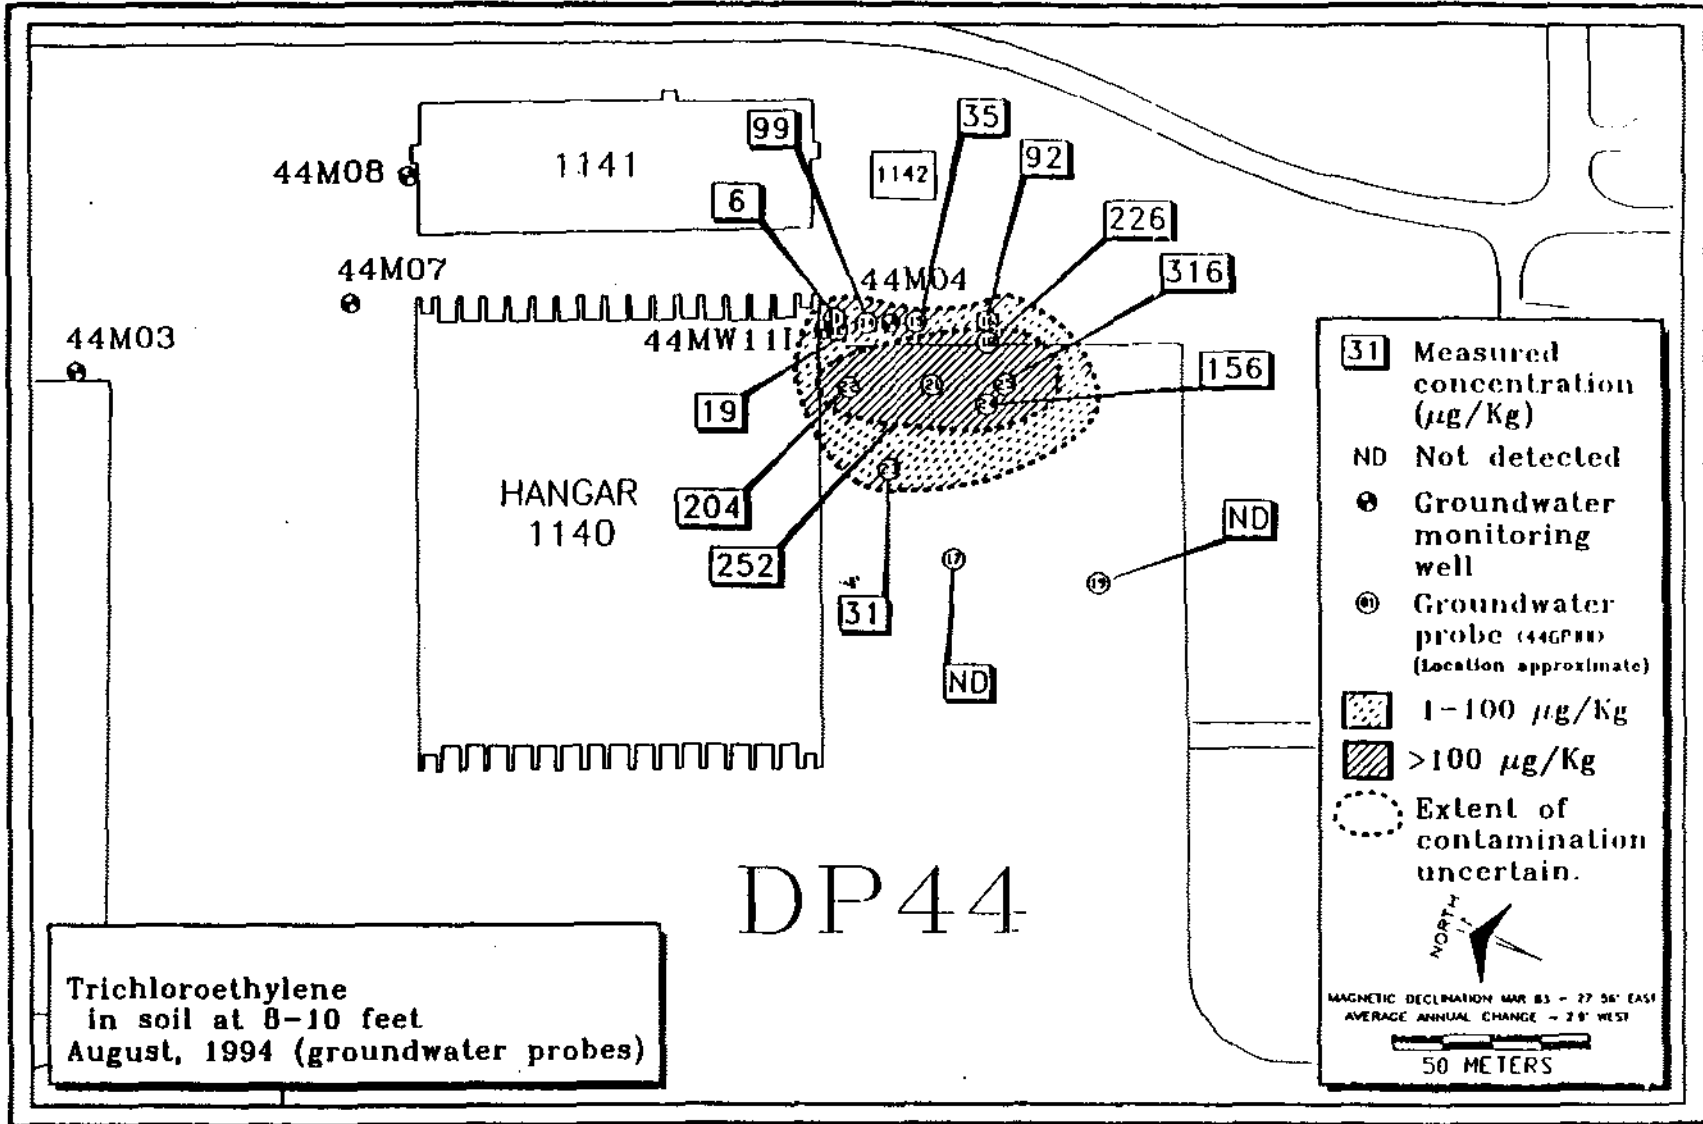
1141

99

35

92

1142

44M08

6

226

44M07

44M04

316

44M03

44MW11I

156

19

HANGAR
1140

204

252

31

ND

ND

DP44

31 Measured concentration ($\mu g/Kg$)

ND Not detected

Groundwater monitoring well

Groundwater probe (44GP##) (Location approximate)

1-100 $\mu g/Kg$

>100 $\mu g/Kg$

Extent of contamination uncertain.

NORTH

MAGNETIC DECLINATION MAR 85 = 27 56' EAST
AVERAGE ANNUAL CHANGE = 2.9' WEST

50 METERS

Trichloroethylene
in soil at 8-10 feet
August, 1994 (groundwater probes)